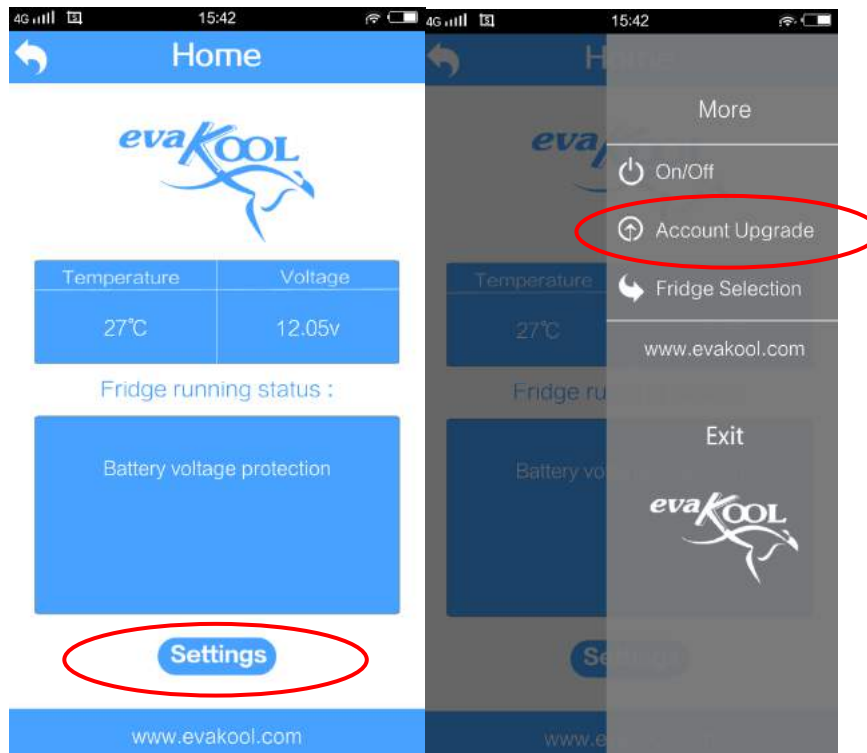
4G 15:42

Home

evaKOOL

| Temperature | Voltage |
|---|---|
| 27℃ | 12.05v |

Fridge running status :

Battery voltage protection

Settings

www.evakool.com

4G 15:42

More

On/Off

Account Upgrade

Fridge Selection

www.evakool.com

Exit

evaKOOL